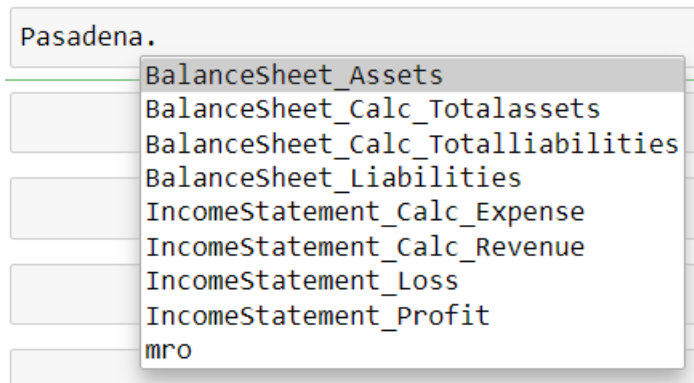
Pasadena.

BalanceSheet_Assets
BalanceSheet_Calc_Totalassets
BalanceSheet_Calc_Totalliabilities
BalanceSheet_Liabilities
IncomeStatement_Calc_Expense
IncomeStatement_Calc_Revenue
IncomeStatement_Loss
IncomeStatement_Profit
mro